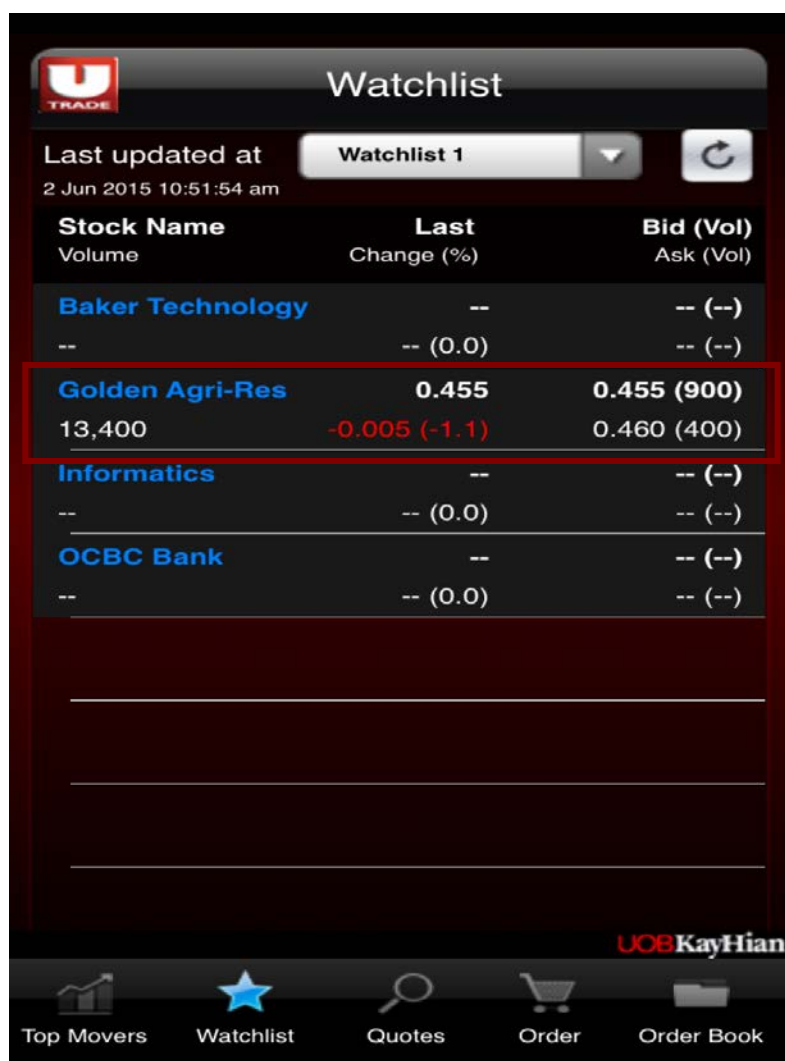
U TRADE

Watchlist

Last updated at
2 Jun 2015 10:51:54 am

Watchlist 1

| Stock Name<br>Volume | Last<br>Change (%) | Bid (Vol)<br>Ask (Vol) |
|---|---|---|
| Baker Technology<br>-- | --<br>-- (0.0) | -- (--)<br>-- (--) |
| Golden Agri-Res<br>13,400 | 0.455<br>-0.005 (-1.1) | 0.455 (900)<br>0.460 (400) |
| Informatics<br>-- | --<br>-- (0.0) | -- (--)<br>-- (--) |
| OCBC Bank<br>-- | --<br>-- (0.0) | -- (--)<br>-- (--) |

UOBKayHian

Top Movers
Watchlist
Quotes
Order
Order Book